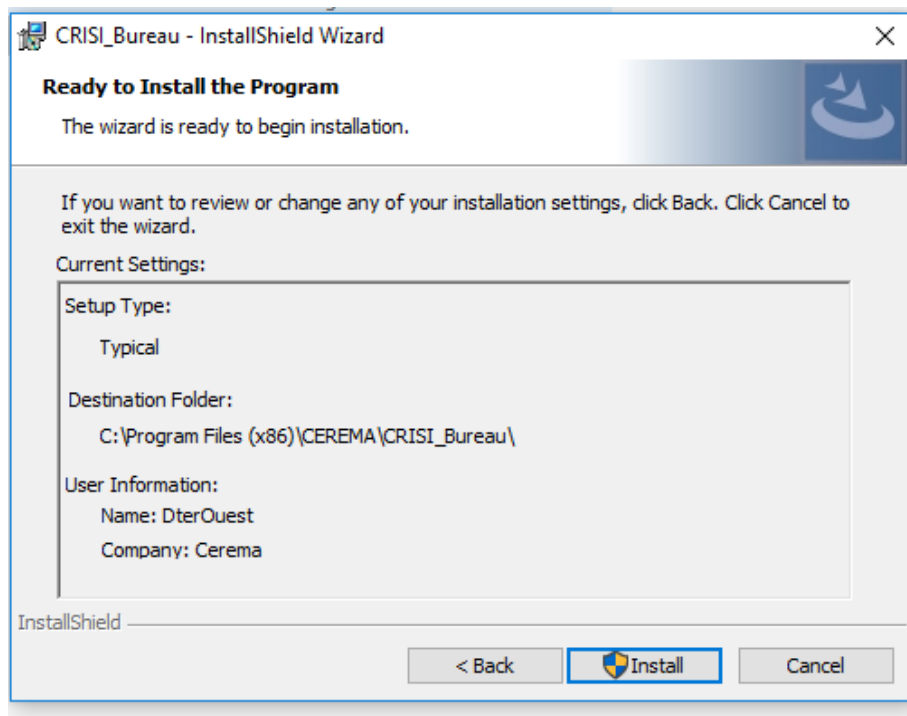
CRISI_Bureau - InstallShield Wizard

Ready to Install the Program

The wizard is ready to begin installation.

If you want to review or change any of your installation settings, click Back. Click Cancel to exit the wizard.

Current Settings:

Setup Type:

Typical

Destination Folder:

C:\Program Files (x86)\CEREMA\CRISI_Bureau\

User Information:

Name: DterOuest

Company: Cerema

InstallShield

< Back

Install

Cancel